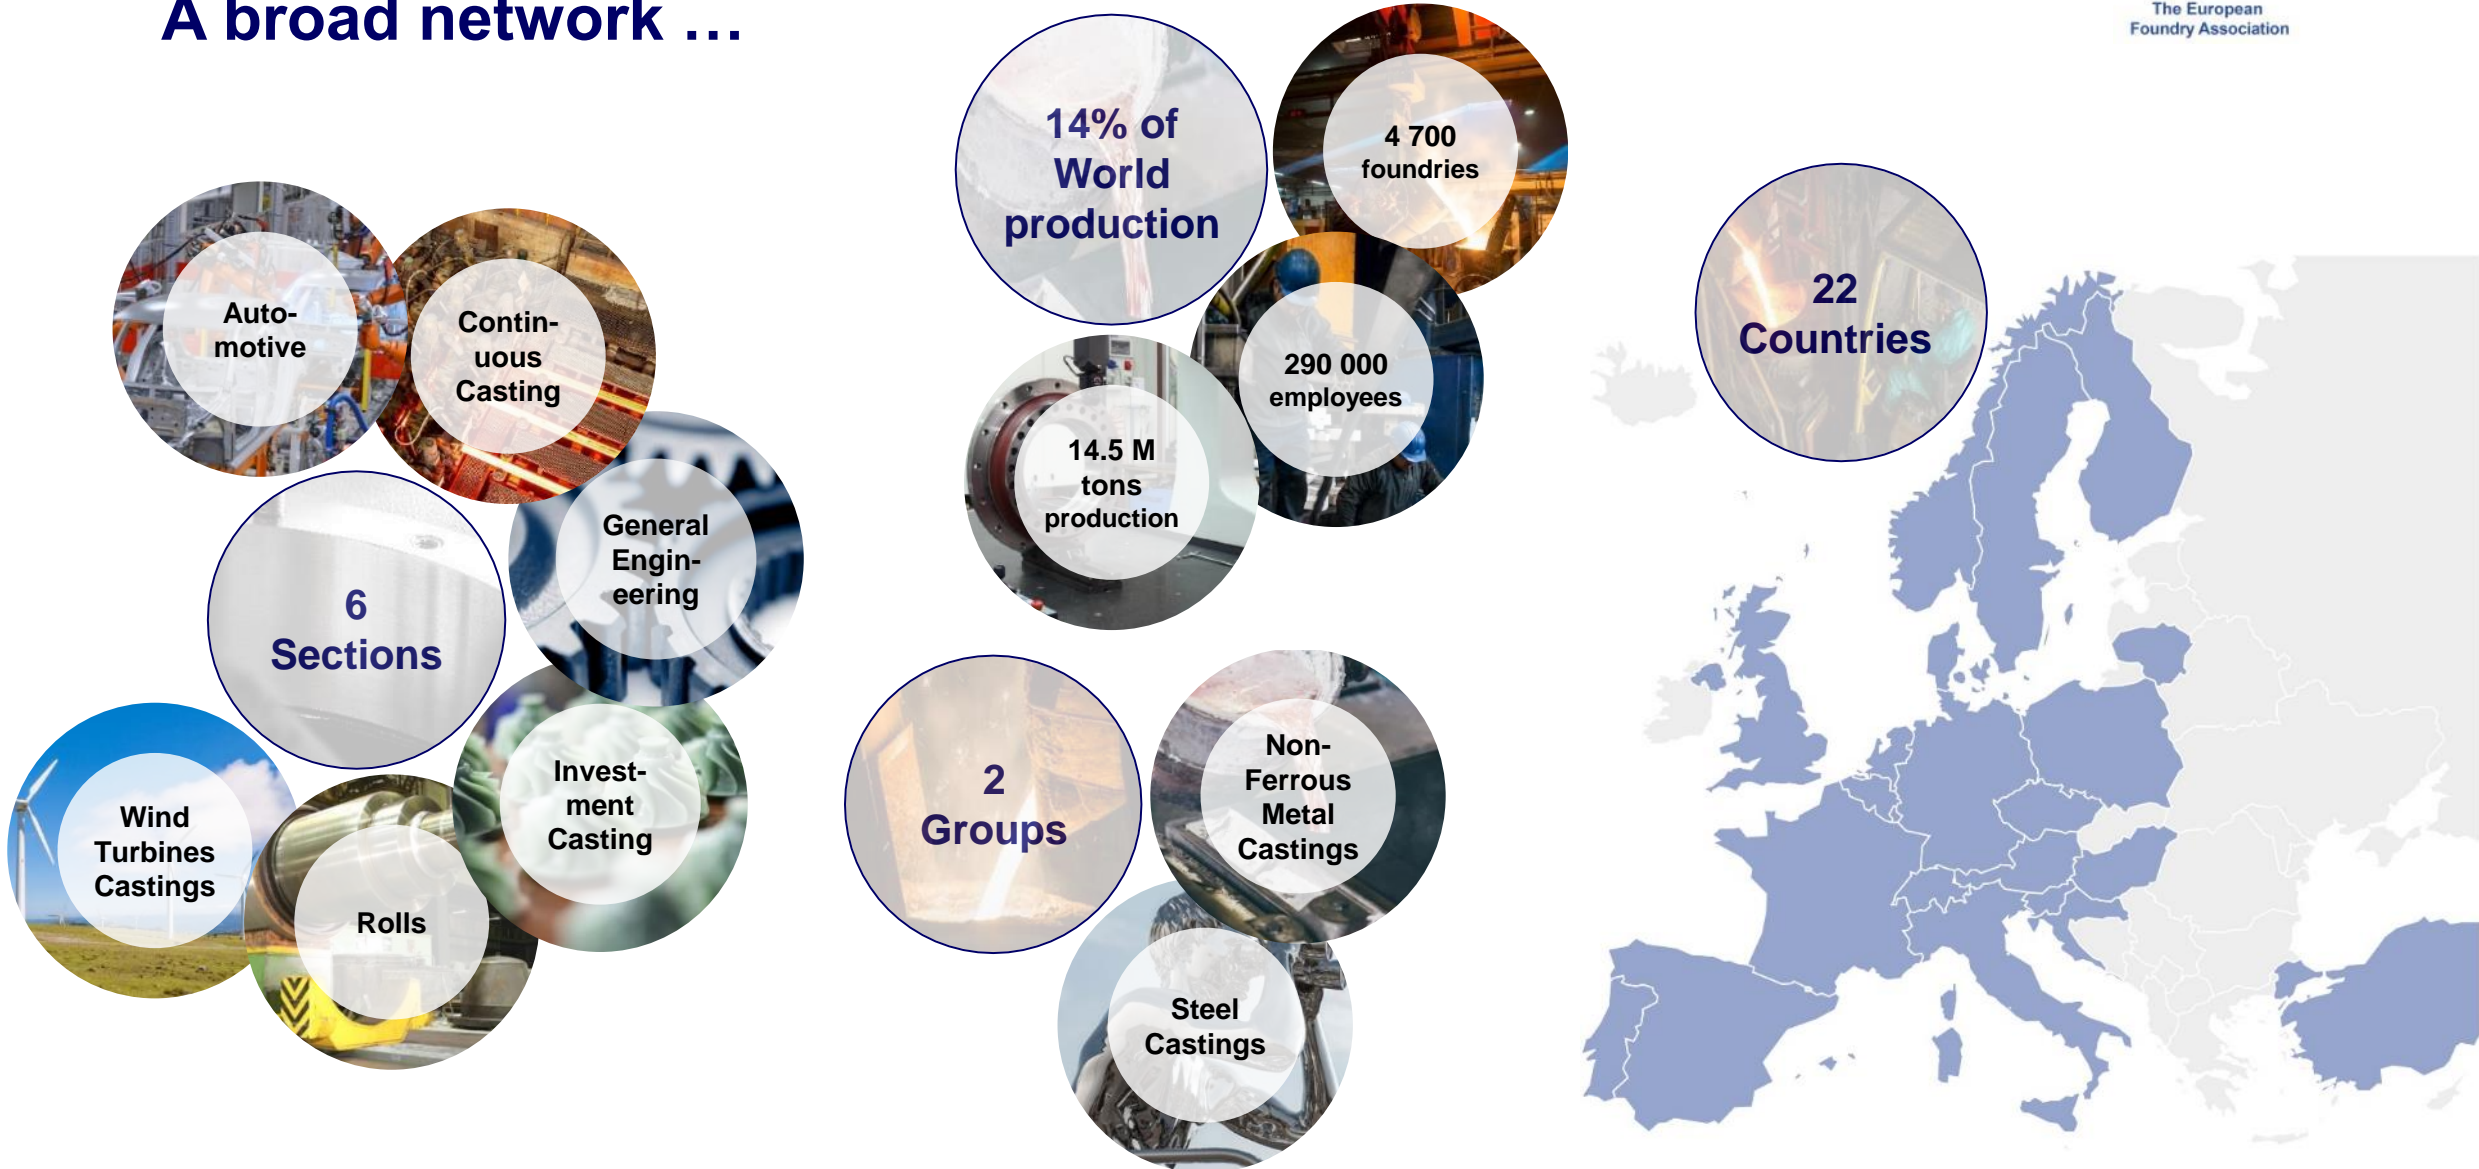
A broad network …

The European Foundry Association

Automotive

Continuous Casting

6 Sections

General Engineering

Wind Turbines Castings

Rolls

Investment Casting

14% of World production

4 700 foundries

290 000 employees

14.5 M tons production

2 Groups

Non-Ferrous Metal Castings

Steel Castings

22 Countries